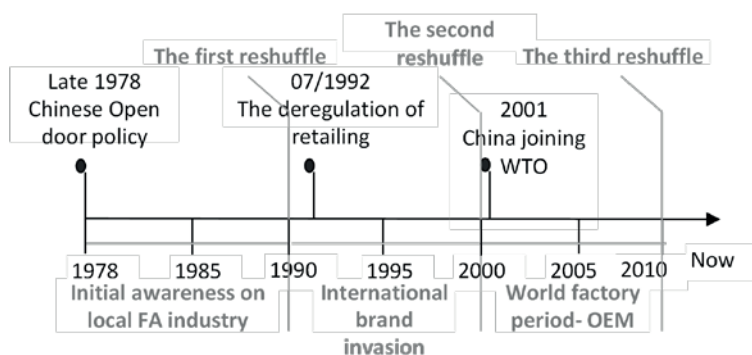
The first reshuffle

The second reshuffle

The third reshuffle

Late 1978 Chinese Open door policy

07/1992 The deregulation of retailing

2001 China joining WTO

1978

1985

1990

1995

2000

2005

2010

Now

Initial awareness on local FA industry

International brand invasion

World factory period- OEM